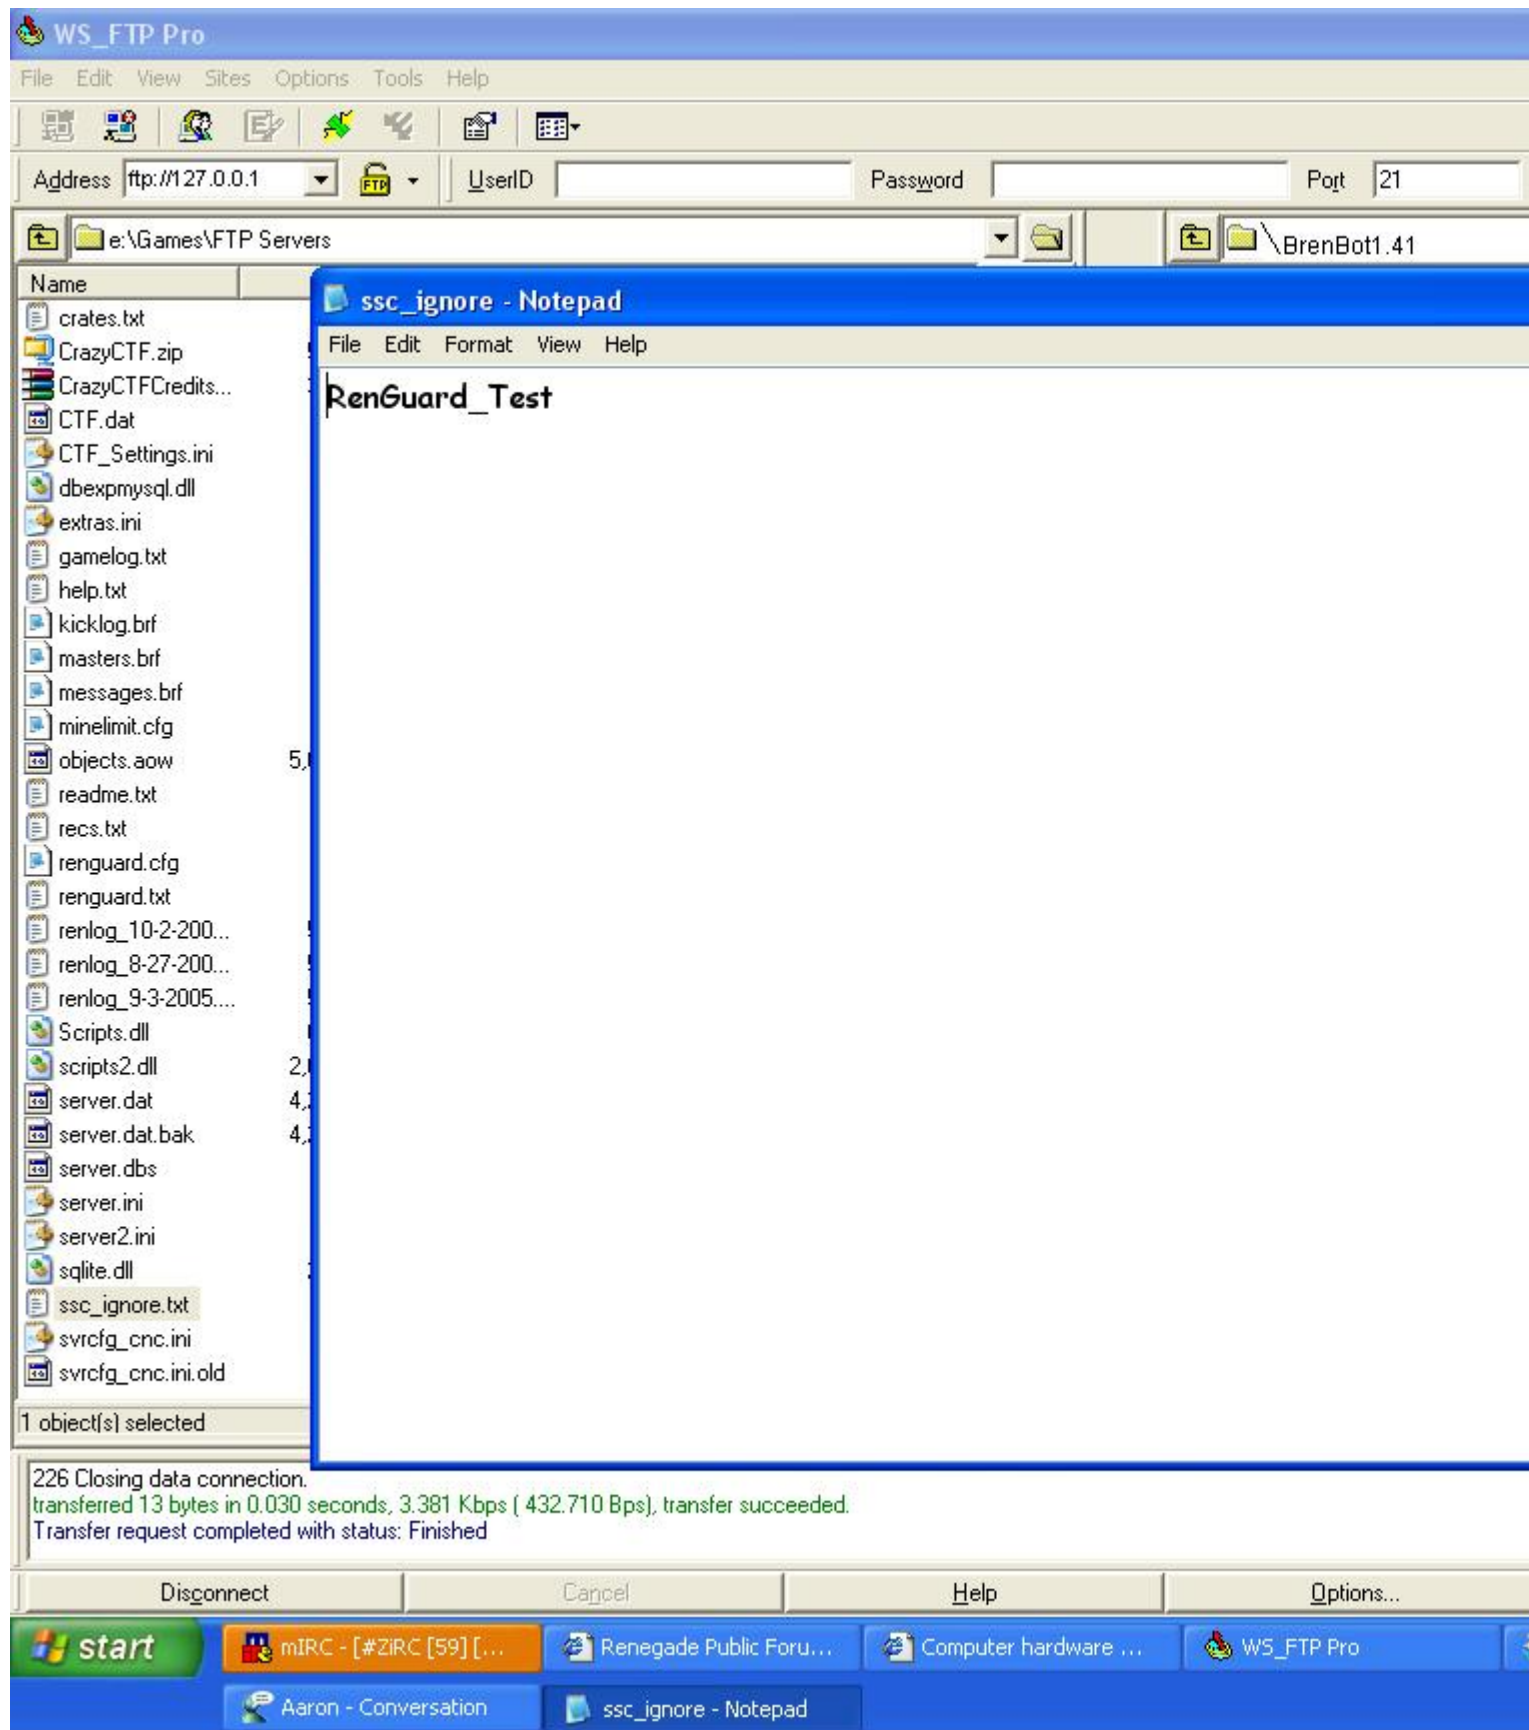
WS_FTP Pro

File Edit View Sites Options Tools Help

Address ftp://127.0.0.1 UserID Password Port 21

e:\Games\FTP Servers

\BrenBot1.41

Name

crates.txt
CrazyCTF.zip
CrazyCTFCredits...
CTF.dat
CTF_Settings.ini
dbexpmysql.dll
extras.ini
gamelog.txt
help.txt
kicklog.brf
masters.brf
messages.brf
minelimit.cfg
objects.aow 5,
readme.txt
recs.txt
renguard.cfg
renguard.txt
renlog_10-2-200...
renlog_8-27-200...
renlog_9-3-2005....
Scripts.dll
scripts2.dll 2,
server.dat 4,
server.dat.bak 4,
server.dbs
server.ini
server2.ini
sqlite.dll
ssc_ignore.txt
svrcfg_cnc.ini
svrcfg_cnc.ini.old

1 object(s) selected

ssc_ignore - Notepad

File Edit Format View Help

RenGuard_Test

226 Closing data connection.
transferred 13 bytes in 0.030 seconds, 3.381 Kbps ( 432.710 Bps), transfer succeeded.
Transfer request completed with status: Finished

Disconnect Cancel Help Options...

start mIRC - [#ZiRC [59] [... Renegade Public Foru... Computer hardware ... WS_FTP Pro

Aaron - Conversation ssc_ignore - Notepad